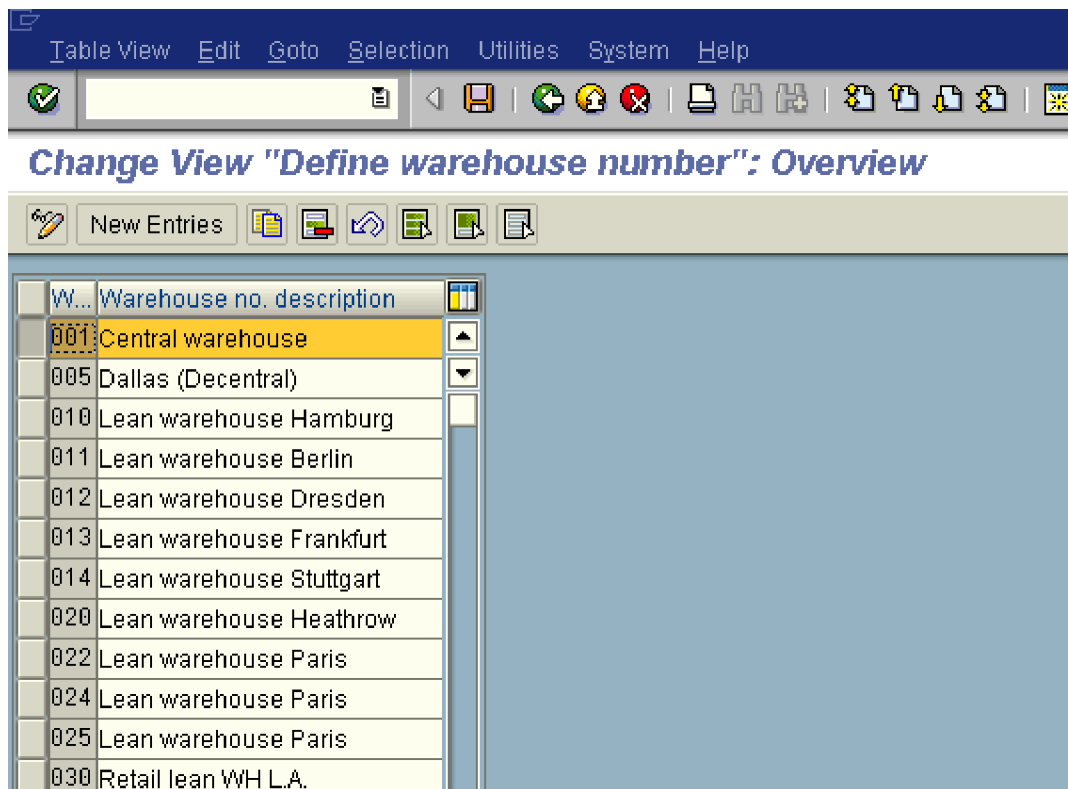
Table View Edit Goto Selection Utilities System Help

Change View "Define warehouse number": Overview

New Entries

| W... | Warehouse no. description |
|---|---|
| 001 | Central warehouse |
| 005 | Dallas (Decentral) |
| 010 | Lean warehouse Hamburg |
| 011 | Lean warehouse Berlin |
| 012 | Lean warehouse Dresden |
| 013 | Lean warehouse Frankfurt |
| 014 | Lean warehouse Stuttgart |
| 020 | Lean warehouse Heathrow |
| 022 | Lean warehouse Paris |
| 024 | Lean warehouse Paris |
| 025 | Lean warehouse Paris |
| 030 | Retail lean WH L.A. |